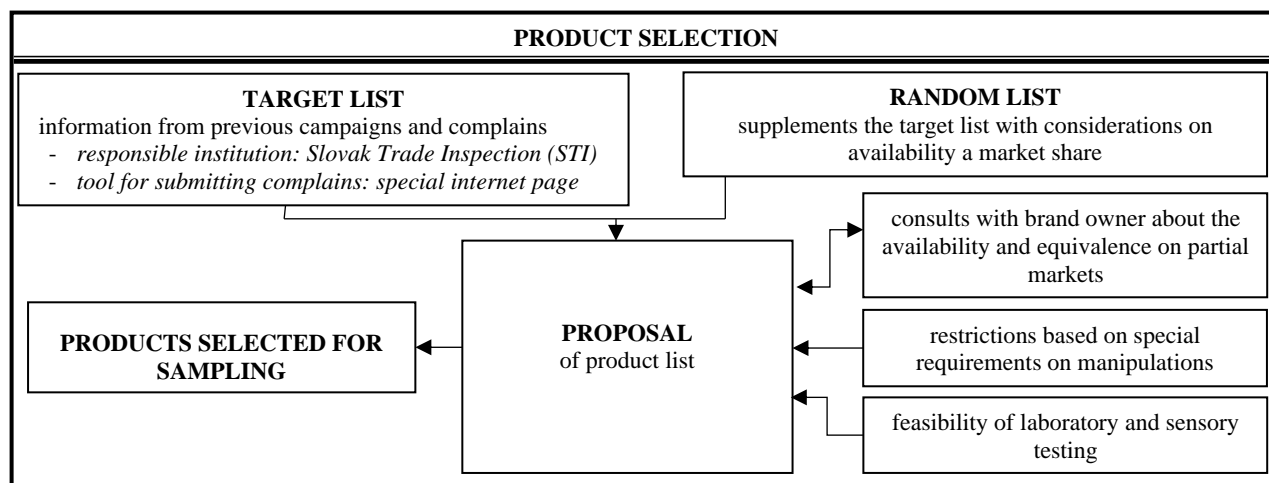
PRODUCT SELECTION

TARGET LIST
information from previous campaigns and complains
- *responsible institution: Slovak Trade Inspection (STI)*
- *tool for submitting complains: special internet page*

RANDOM LIST
supplements the target list with considerations on availability a market share

consults with brand owner about the availability and equivalence on partial markets

PRODUCTS SELECTED FOR SAMPLING

PROPOSAL
of product list

restrictions based on special requirements on manipulations

feasibility of laboratory and sensory testing